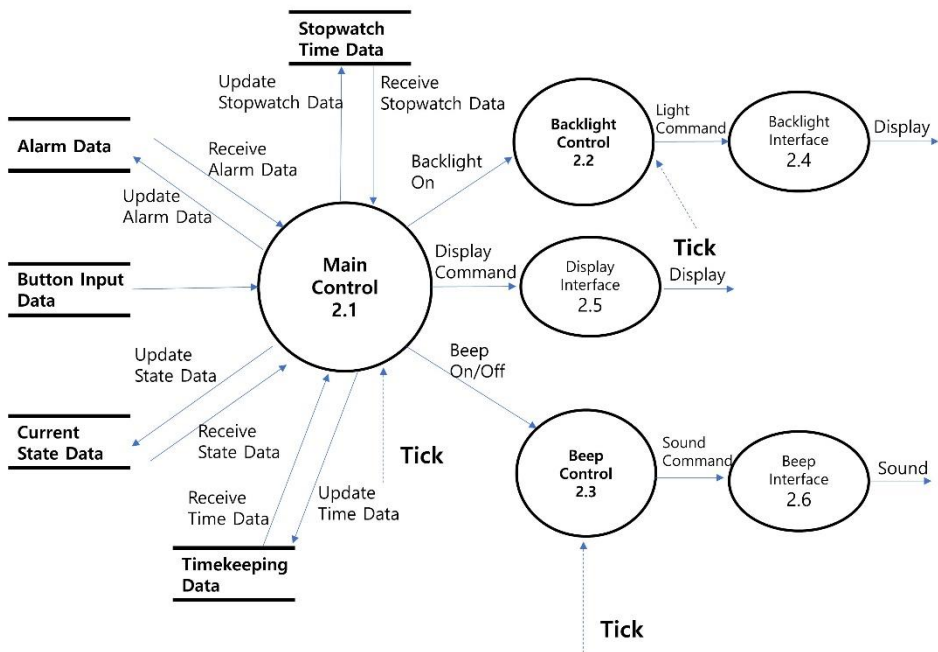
Stopwatch Time Data

Update Stopwatch Data

Receive Stopwatch Data

Alarm Data

Receive Alarm Data

Update Alarm Data

Backlight On

Backlight Control 2.2

Light Command

Backlight Interface 2.4

Display

Tick

Button Input Data

Main Control 2.1

Display Command

Display Interface 2.5

Display

Update State Data

Beep On/Off

Current State Data

Receive State Data

Tick

Beep Control 2.3

Sound Command

Beep Interface 2.6

Sound

Receive Time Data

Update Time Data

Timekeeping Data

Tick